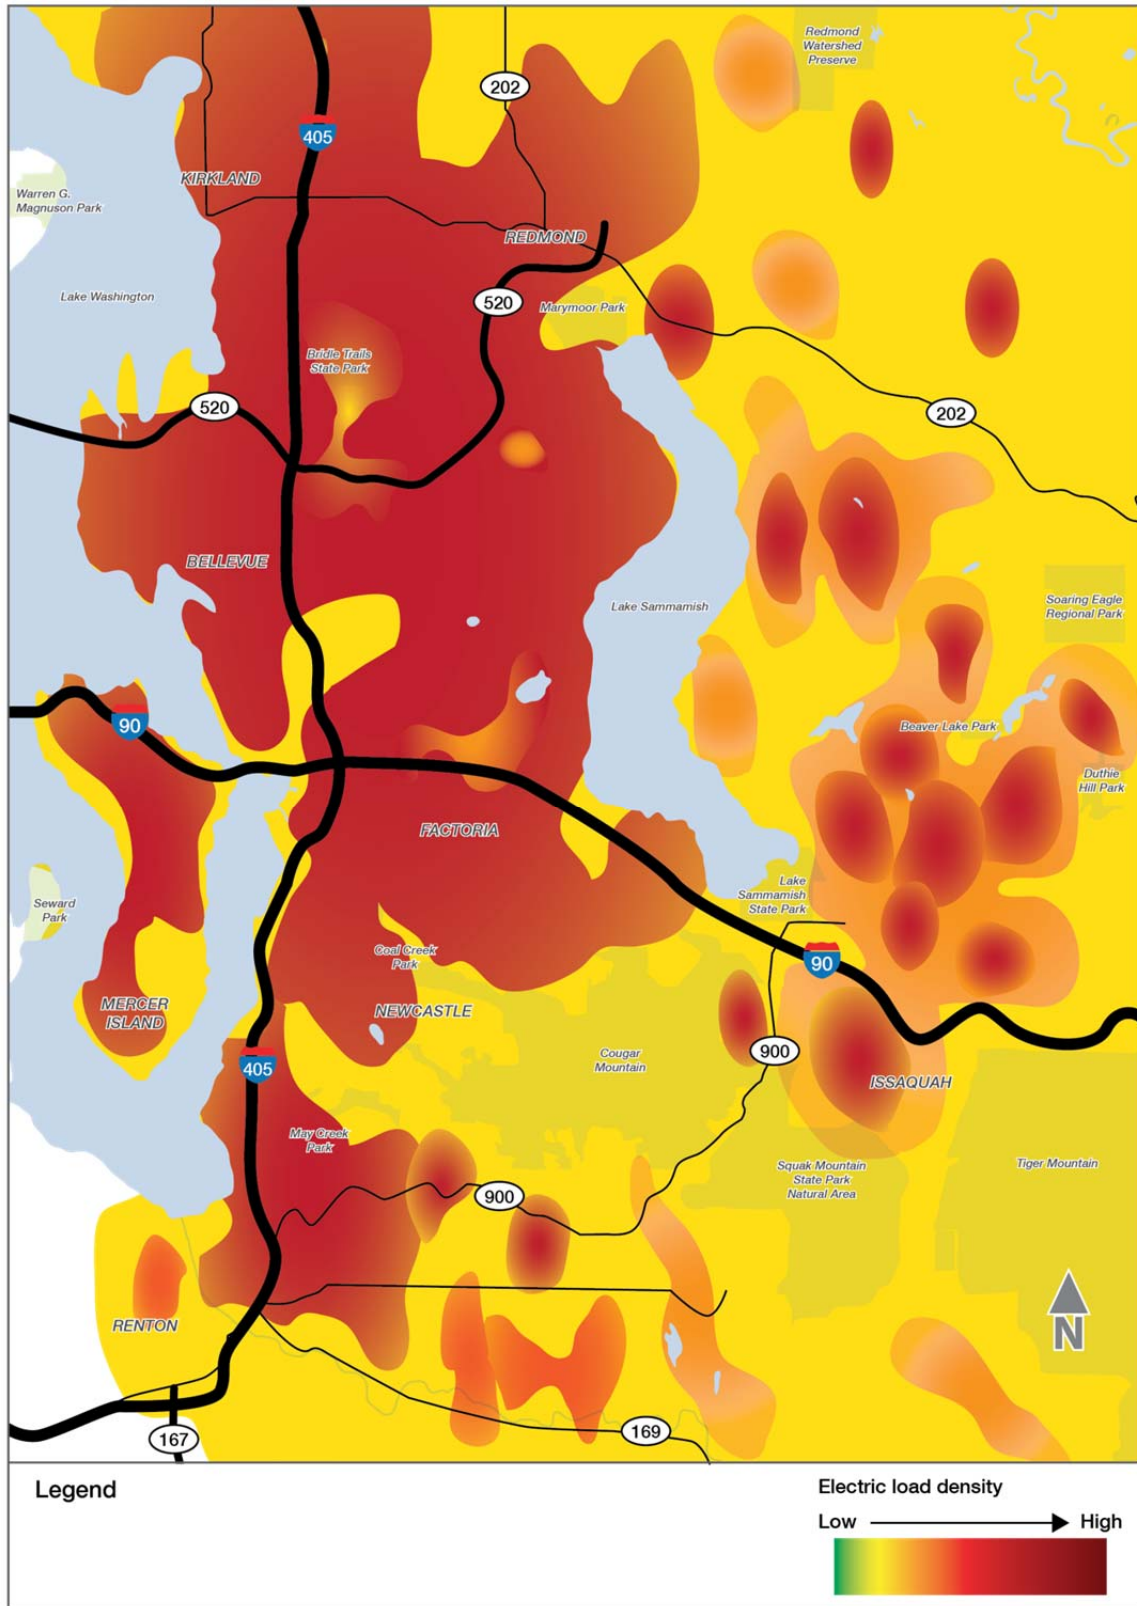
Redmond Watershed Preserve

202

405

KIRKLAND

Warren G. Magnuson Park

REDMOND

520

Marymoor Park

Lake Washington

Bridle Trails State Park

520

202

BELLEVUE

Lake Sammamish

Soaring Eagle Regional Park

90

Beaver Lake Park

Duthie Hill Park

FACTORIA

Lake Sammamish State Park

Seward Park

Coal Creek Park

90

MERCER ISLAND

NEWCASTLE

Cougar Mountain

900

405

ISSAQUAH

May Creek Park

900

Squak Mountain State Park Natural Area

Tiger Mountain

N

RENTON

167

169

Legend

Electric load density

Low

High